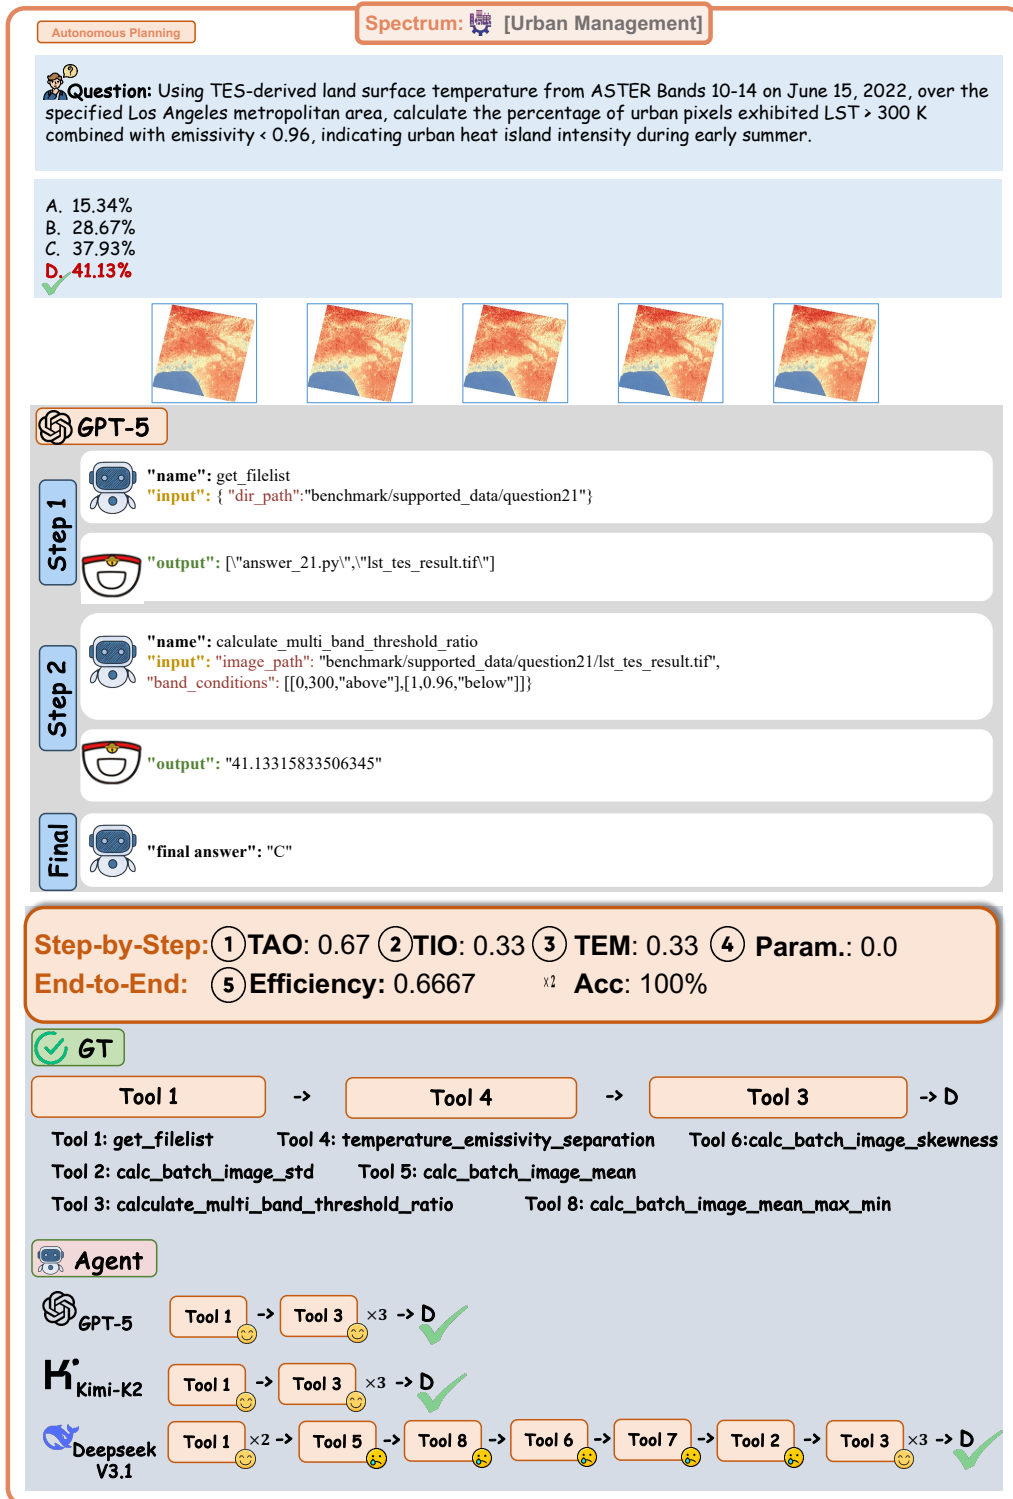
Autonomous Planning

Spectrum: [Urban Management]

Question: Using TES-derived land surface temperature from ASTER Bands 10-14 on June 15, 2022, over the specified Los Angeles metropolitan area, calculate the percentage of urban pixels exhibited LST > 300 K combined with emissivity < 0.96, indicating urban heat island intensity during early summer.

A. 15.34%
B. 28.67%
C. 37.93%
D. 41.13%

GPT-5

Step 1

"name": get_filelist
"input": { "dir_path":"benchmark/supported_data/question21"}

"output": [\"answer_21.py\",\"lst_tes_result.tif\"]

Step 2

"name": calculate_multi_band_threshold_ratio
"input": "image_path": "benchmark/supported_data/question21/lst_tes_result.tif", "band_conditions": [[0,300,"above"],[1,0.96,"below"]]}

"output": "41.13315833506345"

Final

"final answer": "C"

Step-by-Step: ① TAO: 0.67 ② TIO: 0.33 ③ TEM: 0.33 ④ Param.: 0.0
End-to-End: ⑤ Efficiency: 0.6667 ×2 Acc: 100%

GT

Tool 1 -> Tool 4 -> Tool 3 -> D

Tool 1: get_filelist Tool 4: temperature_emissivity_separation Tool 6:calc_batch_image_skewness
Tool 2: calc_batch_image_std Tool 5: calc_batch_image_mean
Tool 3: calculate_multi_band_threshold_ratio Tool 8: calc_batch_image_mean_max_min

Agent

GPT-5 Tool 1 -> Tool 3 ×3 -> D

Kimi-K2 Tool 1 -> Tool 3 ×3 -> D

Deepseek V3.1 Tool 1 ×2 -> Tool 5 -> Tool 8 -> Tool 6 -> Tool 7 -> Tool 2 -> Tool 3 ×3 -> D